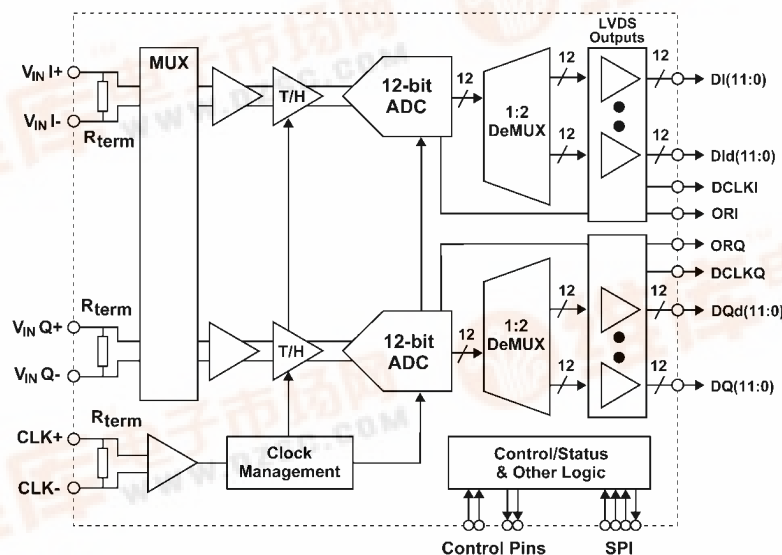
$V_{IN}$ I+
$V_{IN}$ I-
$R_{term}$
MUX
T/H
12-bit ADC
12
1:2 DeMUX
12
12
LVDS Outputs
12
DI(11:0)
12
DId(11:0)
DCLKI
ORI
ORQ
DCLKQ
$R_{term}$
$V_{IN}$ Q+
$V_{IN}$ Q-
T/H
12-bit ADC
12
1:2 DeMUX
12
12
12
DQd(11:0)
12
DQ(11:0)
$R_{term}$
CLK+
CLK-
Clock Management
Control/Status & Other Logic
Control Pins
SPI